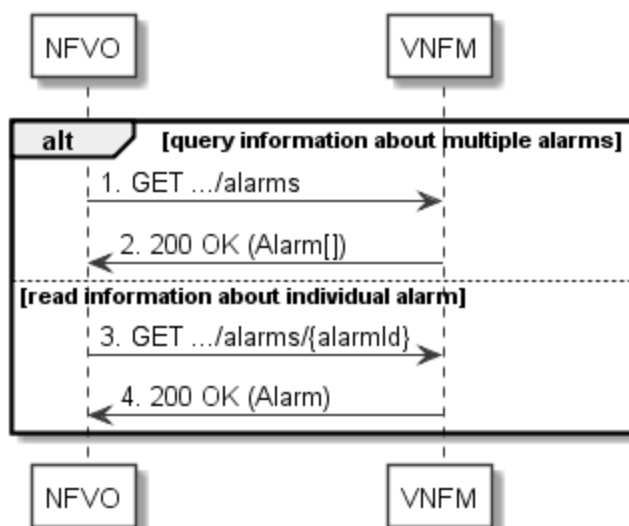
NFVO

VNFM

alt

[query information about multiple alarms]

1. GET .../alarms

2. 200 OK (Alarm[])

[read information about individual alarm]

3. GET .../alarms/{alarmId}

4. 200 OK (Alarm)

NFVO

VNFM